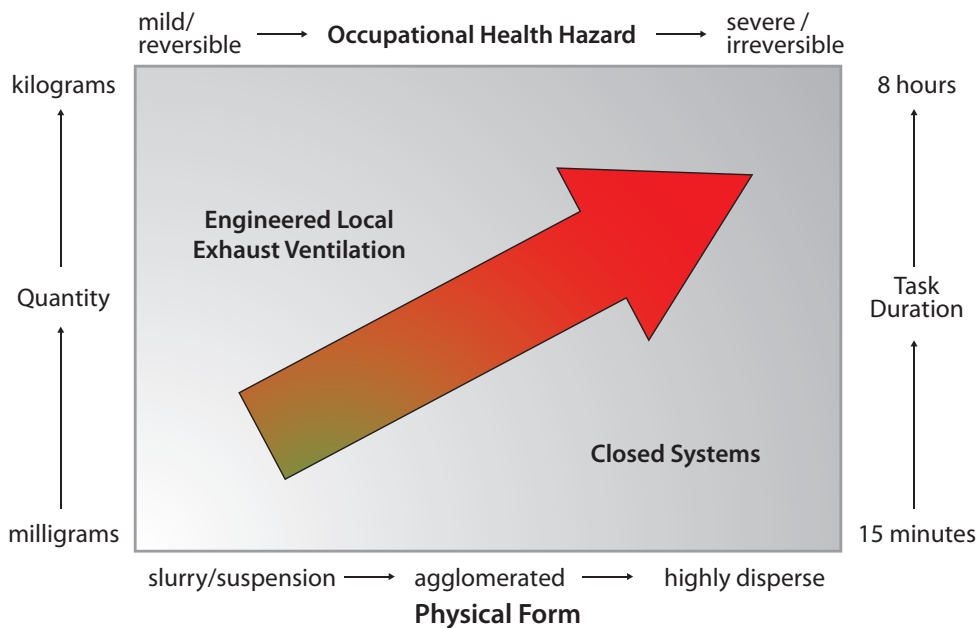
mild/ reversible → **Occupational Health Hazard** → severe / irreversible

kilograms

Quantity

milligrams

8 hours

Task Duration

15 minutes

**Engineered Local Exhaust Ventilation**

**Closed Systems**

slurry/suspension → agglomerated → highly disperse

**Physical Form**